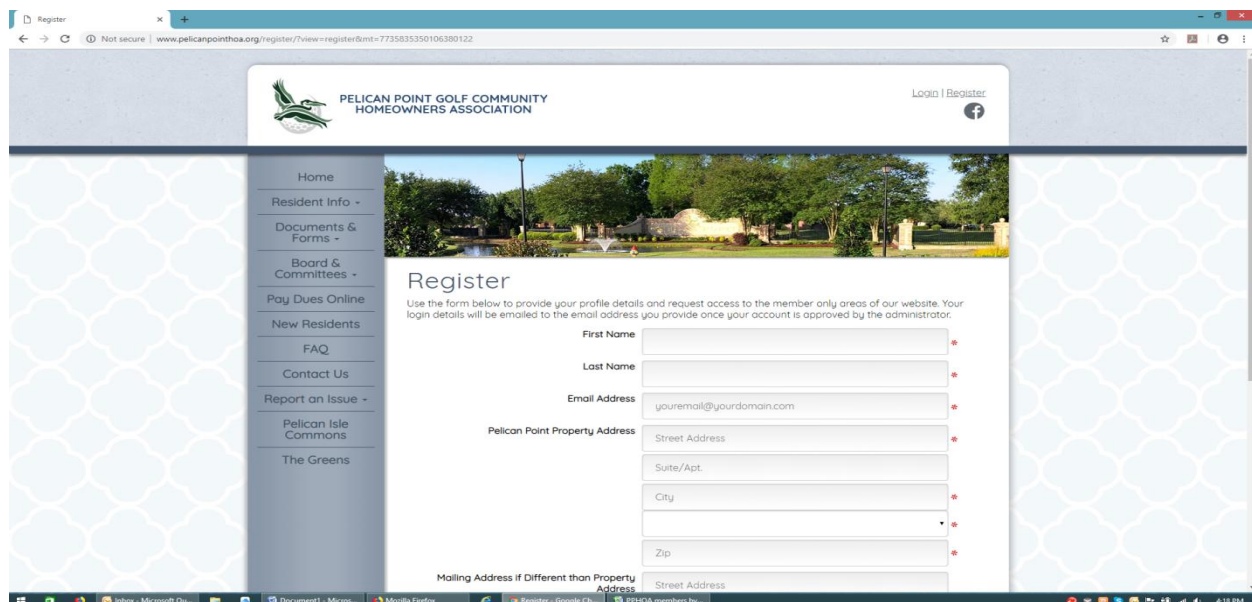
Register
Not secure | www.pelicanpointhoa.org/register/?view=register&mt=7735835350106380122

PELICAN POINT GOLF COMMUNITY HOMEOWNERS ASSOCIATION

Login | Register

Home
Resident Info -
Documents & Forms -
Board & Committees -
Pay Dues Online
New Residents
FAQ
Contact Us
Report an Issue -
Pelican Isle Commons
The Greens

Register

Use the form below to provide your profile details and request access to the member only areas of our website. Your login details will be emailed to the email address you provide once your account is approved by the administrator.

First Name *
Last Name *
Email Address youremail@yourdomain.com *
Pelican Point Property Address Street Address *
Suite/Apt.
City *
*
Zip *
Mailing Address if Different than Property Address Street Address

Inbox - Microsoft Ou... Document1 - Micros... Mozilla Firefox Register - Google Ch... PPHOA members by... 4:18 PM